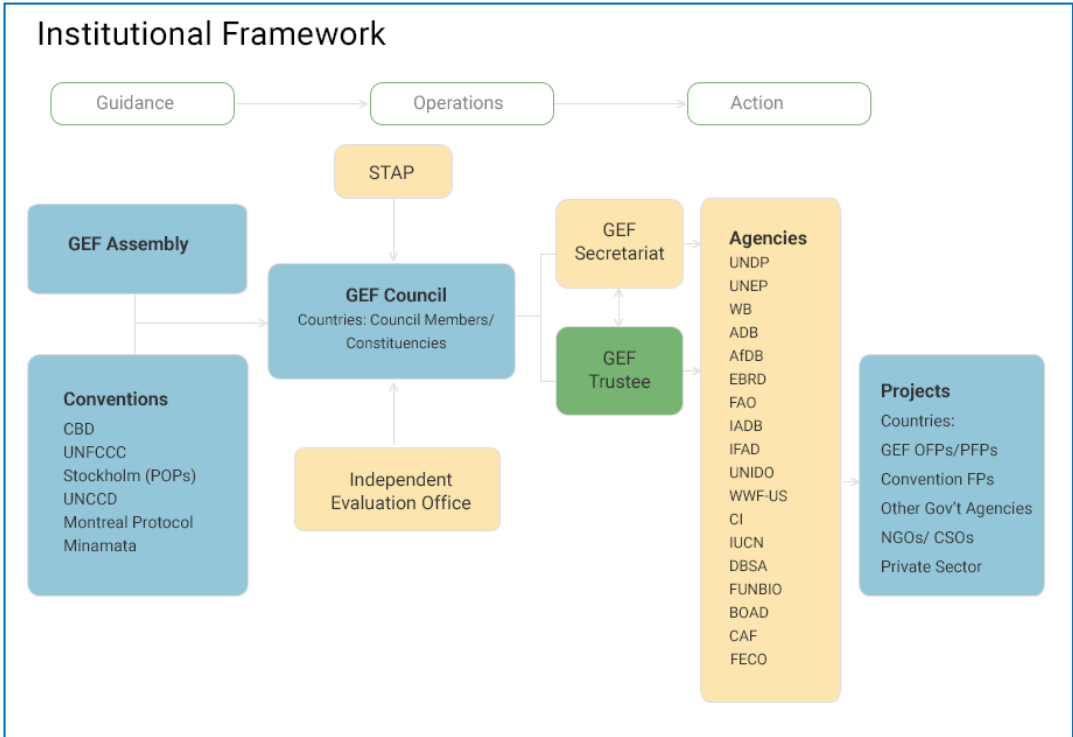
Institutional Framework

Guidance

Operations

Action

STAP

GEF Assembly

GEF Council
Countries: Council Members/ Constituencies

GEF Secretariat

GEF Trustee

Agencies
UNDP
UNEP
WB
ADB
AfDB
EBRD
FAO
IADB
IFAD
UNIDO
WWF-US
CI
IUCN
DBSA
FUNBIO
BOAD
CAF
FECO

Conventions
CBD
UNFCCC
Stockholm (POPs)
UNCCD
Montreal Protocol
Minamata

Independent Evaluation Office

Projects
Countries:
GEF OFPs/PFPs
Convention FPs
Other Gov't Agencies
NGOs/ CSOs
Private Sector